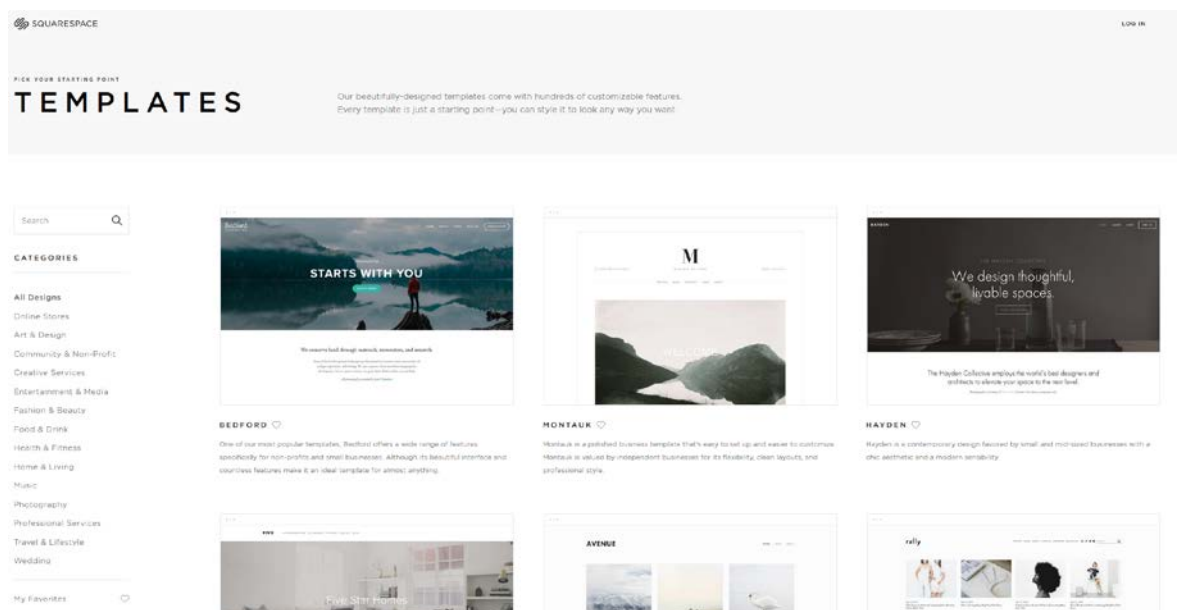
SQUARESPACE

LOG IN

PICK YOUR STARTING POINT

TEMPLATES

Our beautifully-designed templates come with hundreds of customizable features. Every template is just a starting point—you can style it to look any way you want.

Search

CATEGORIES

All Designs
Online Stores
Art & Design
Community & Non-Profit
Creative Services
Entertainment & Media
Fashion & Beauty
Food & Drink
Health & Fitness
Home & Living
Music
Photography
Professional Services
Travel & Lifestyle
Wedding

My Favorites

STARTS WITH YOU

M

We design thoughtful, livable spaces

The Hayden Collective employs the world's best designers and architects to elevate your space to the next level.

BEDFORD

One of our most popular templates, Bedford offers a wide range of features specifically for non-profits and small businesses. Although its beautiful interface and countless features make it an ideal template for almost anything.

MONTAUK

Montauk is a polished business template that's easy to set up and easy to customize. Montauk is valued by independent businesses for its flexibility, clean layouts, and professional style.

HAYDEN

Hayden is a contemporary design favored by small and mid-sized businesses with a chic aesthetic and a modern sensibility.

Five Star Homes

AVENUE

rally